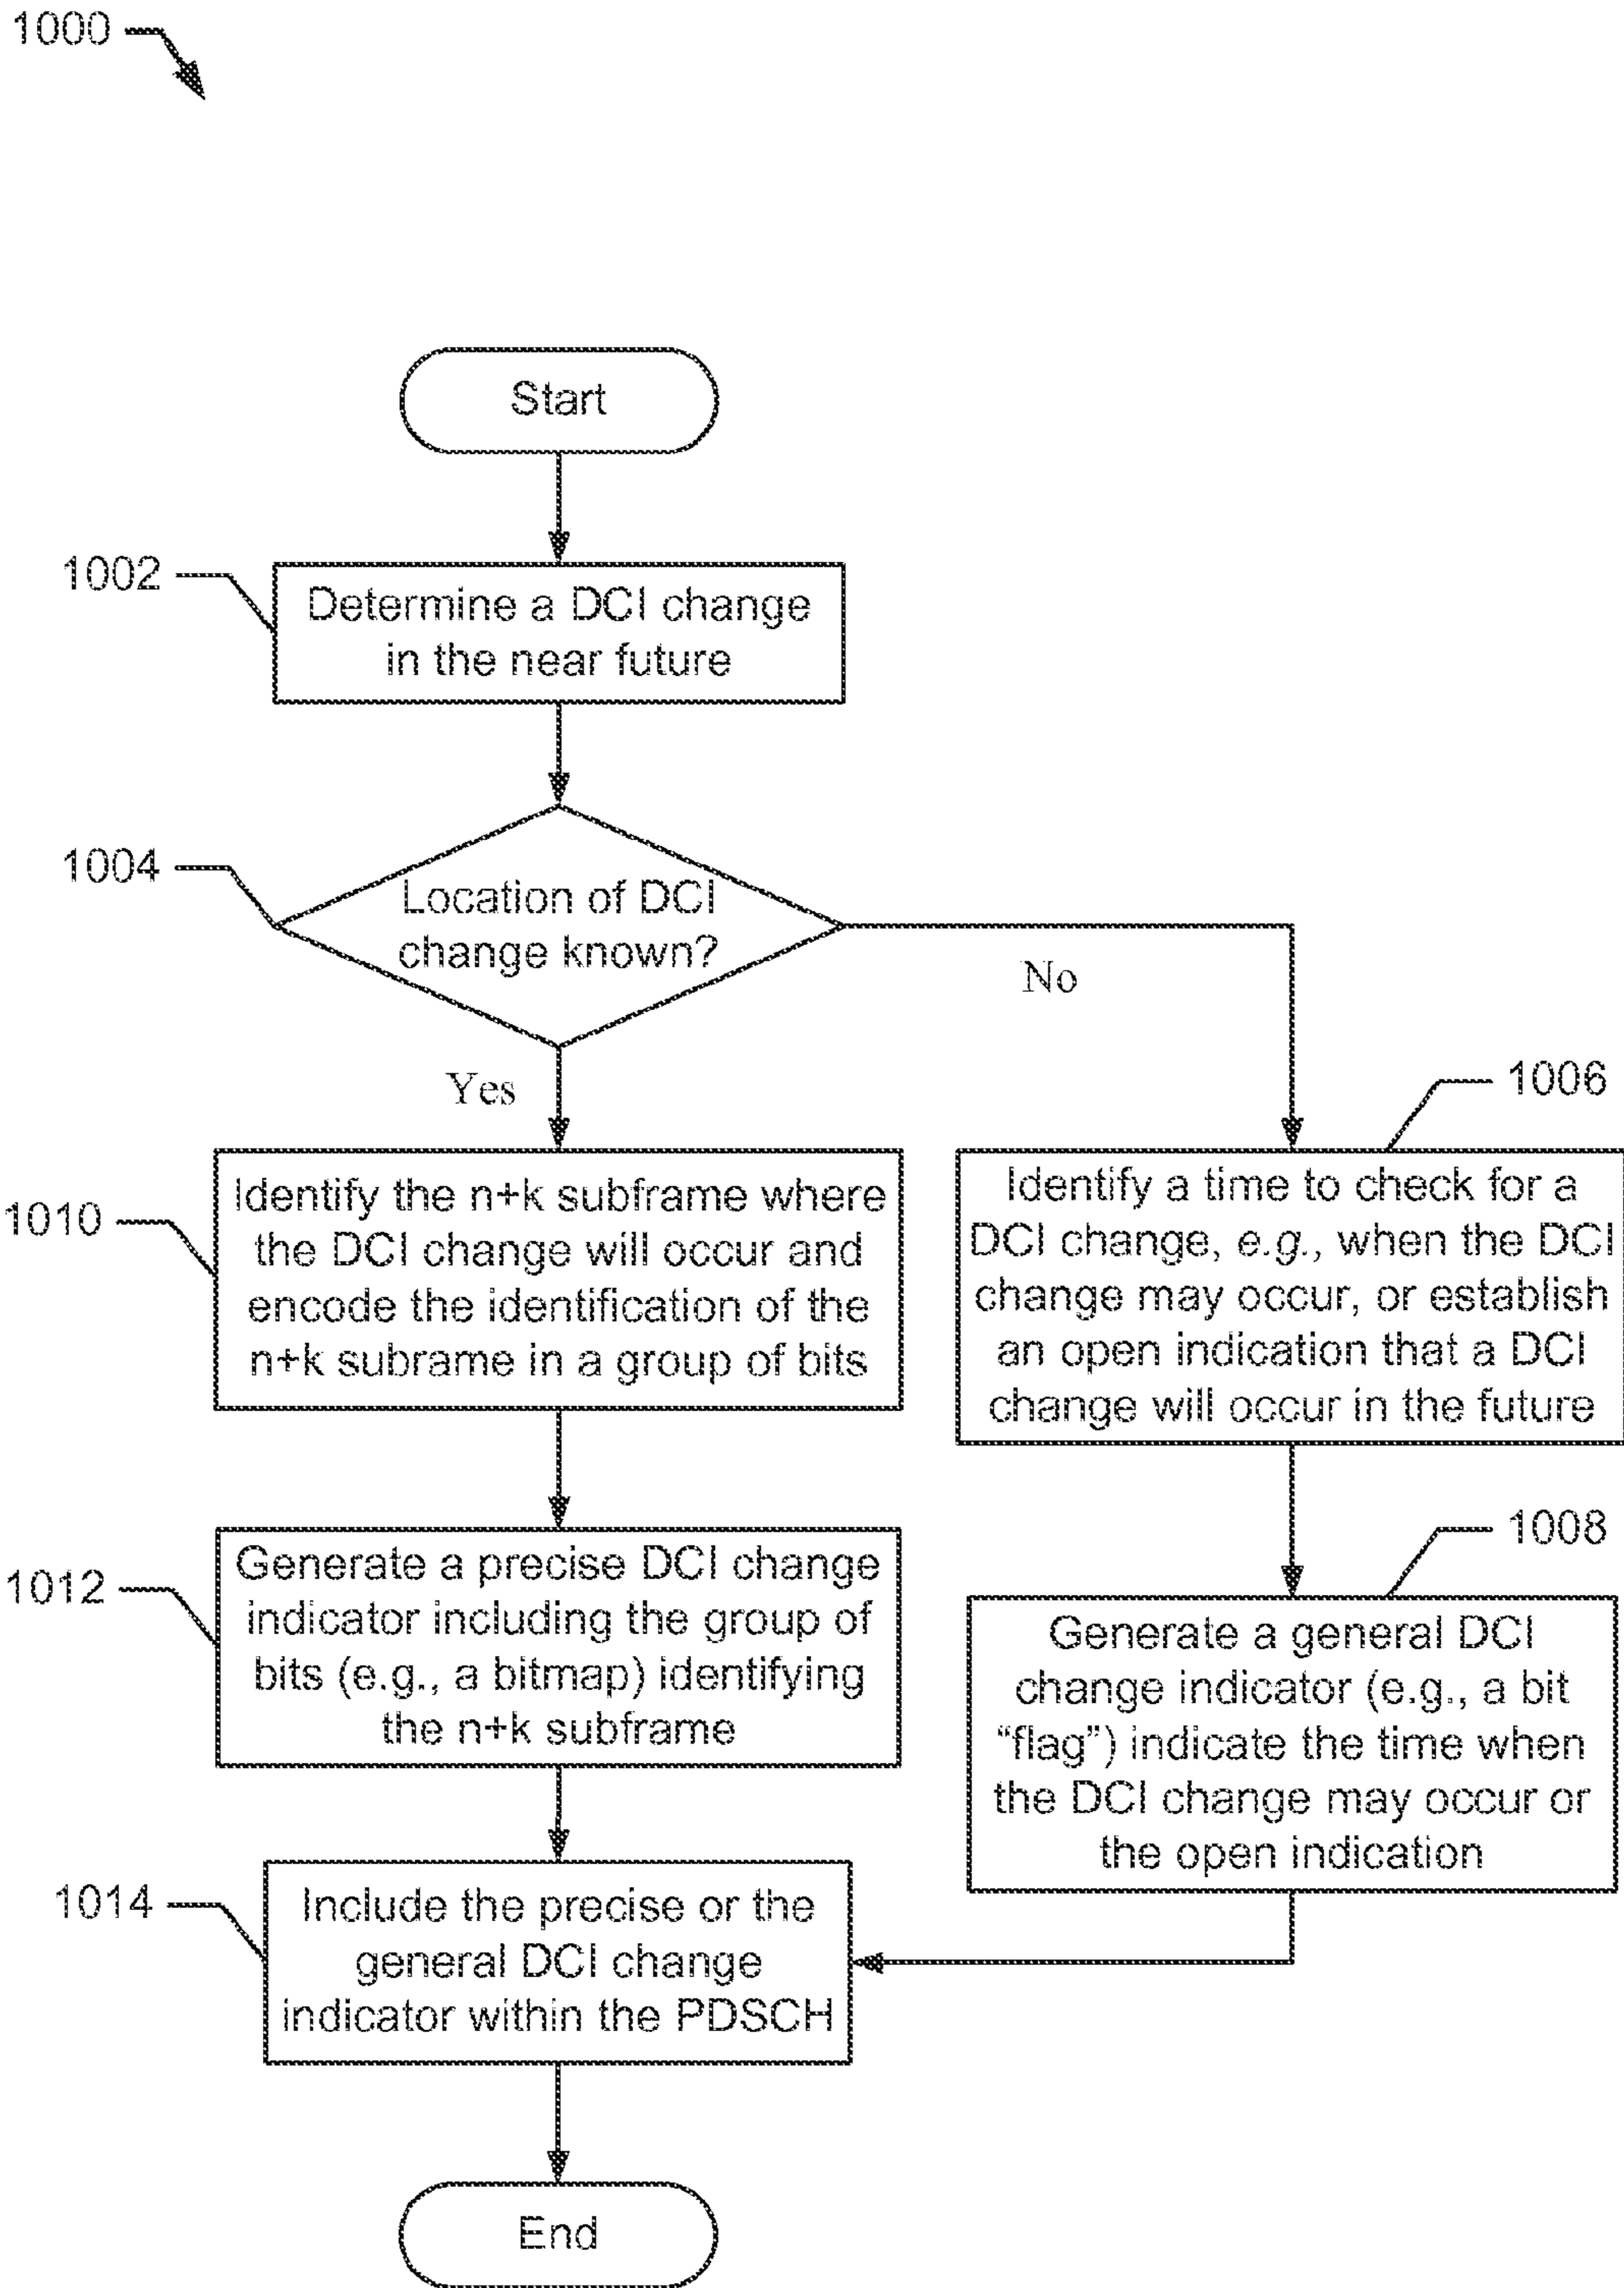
1000

Start

1002

Determine a DCI change in the near future

1004

Location of DCI change known?

No

Yes

1006

Identify a time to check for a DCI change, e.g., when the DCI change may occur, or establish an open indication that a DCI change will occur in the future

1010

Identify the n+k subframe where the DCI change will occur and encode the identification of the n+k subrame in a group of bits

1008

1012

Generate a precise DCI change indicator including the group of bits (e.g., a bitmap) identifying the n+k subframe

Generate a general DCI change indicator (e.g., a bit "flag") indicate the time when the DCI change may occur or the open indication

1014

Include the precise or the general DCI change indicator within the PDSCH

End